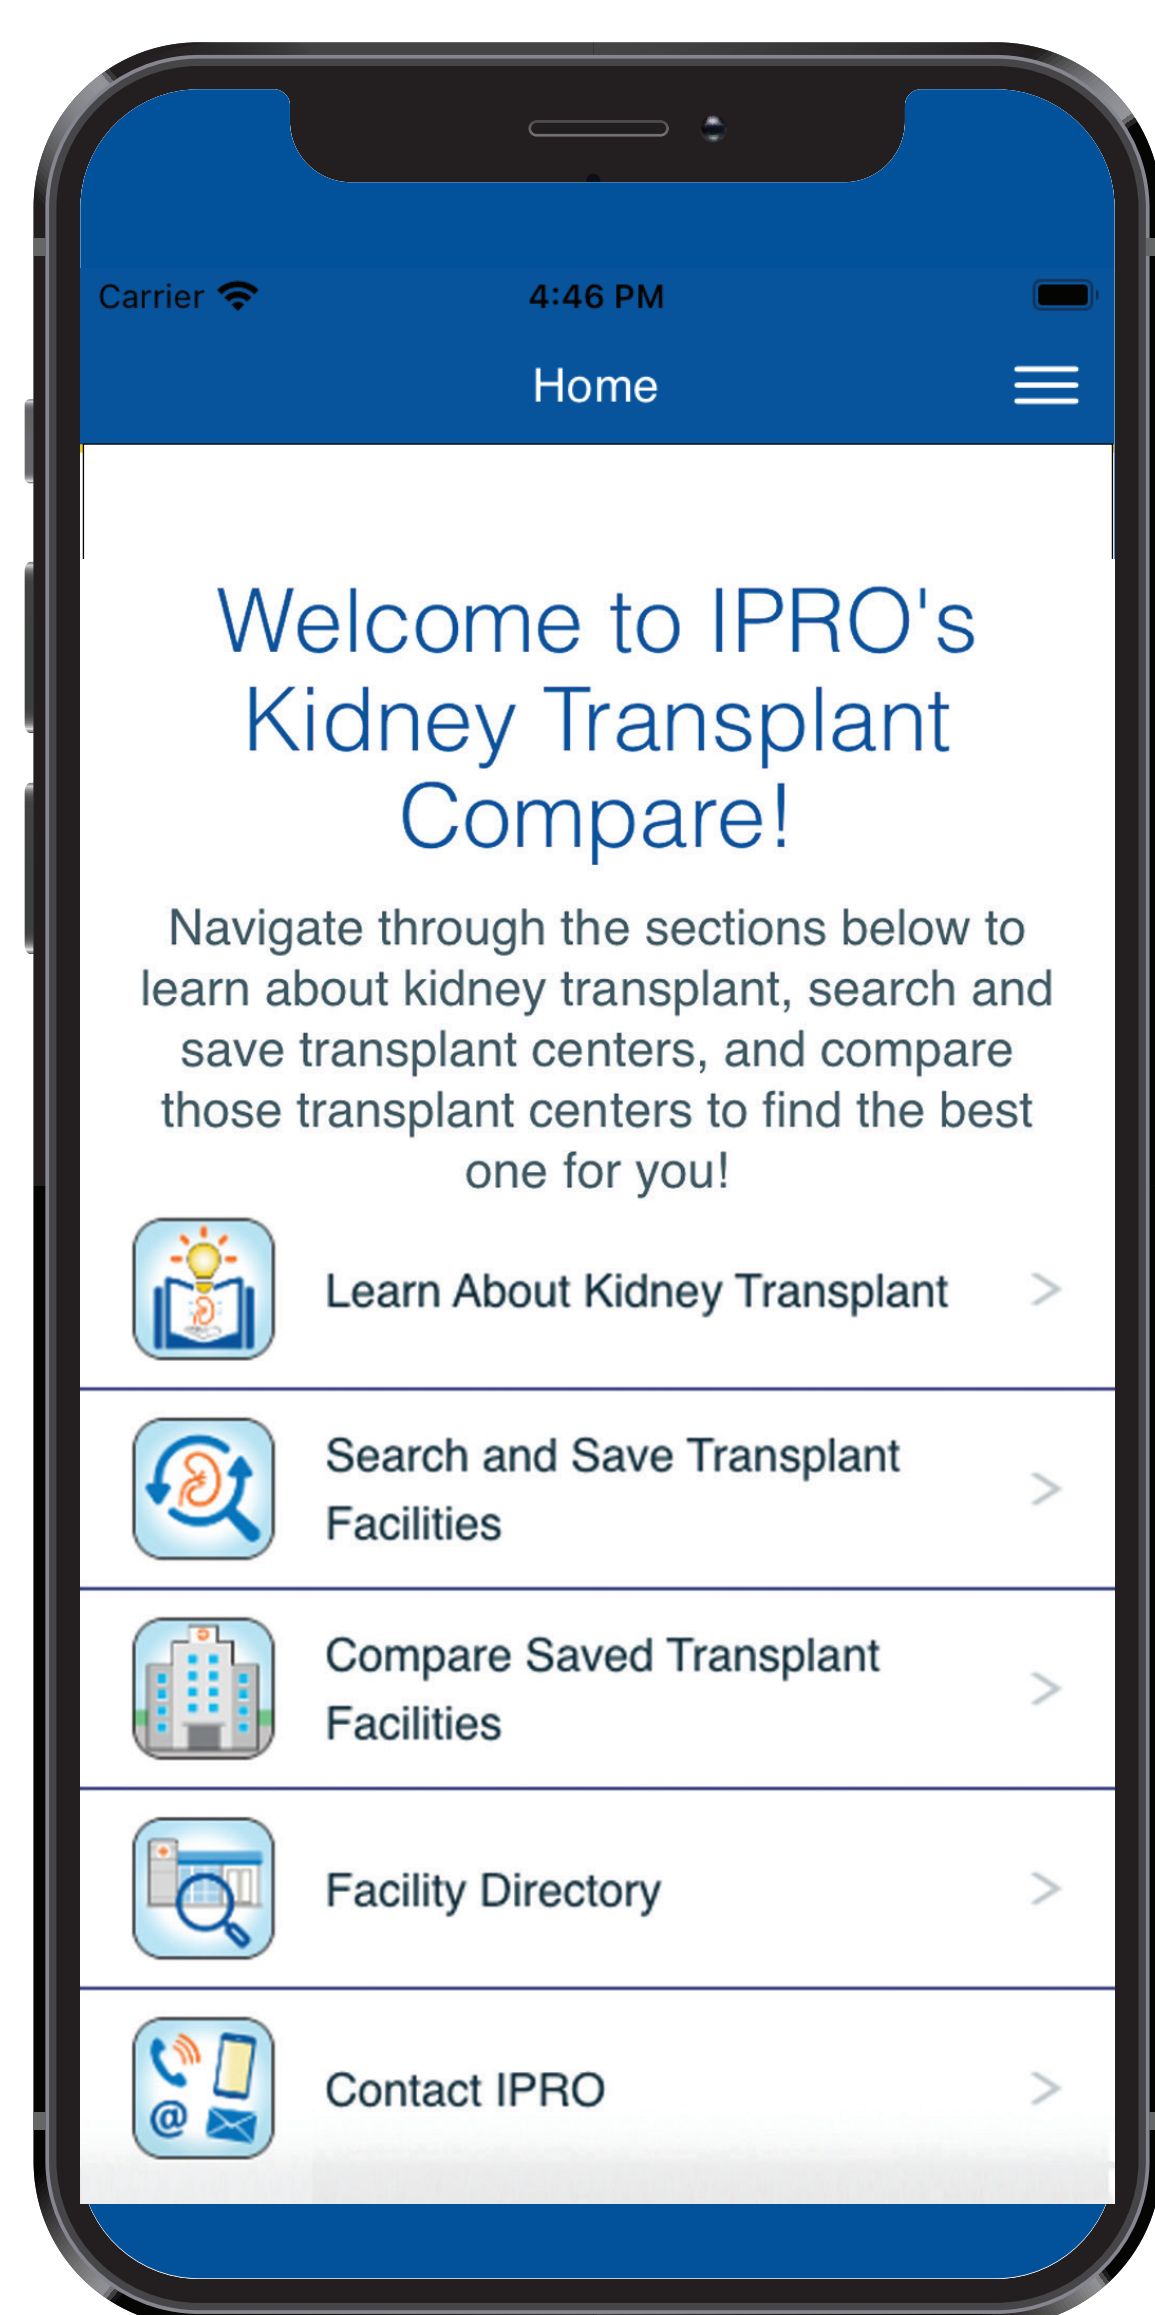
Carrier 4:46 PM

Home

Welcome to IPRO's Kidney Transplant Compare!

Navigate through the sections below to learn about kidney transplant, search and save transplant centers, and compare those transplant centers to find the best one for you!

Learn About Kidney Transplant >

Search and Save Transplant Facilities >

Compare Saved Transplant Facilities >

Facility Directory >

Contact IPRO >

@